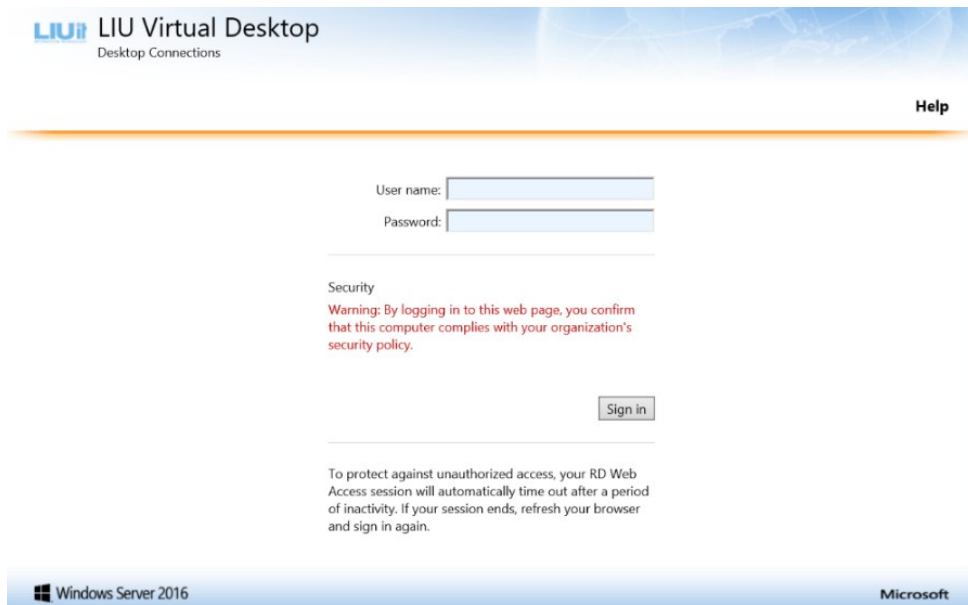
LIUit LIU Virtual Desktop
Desktop Connections

Help

User name:
Password:

Security
Warning: By logging in to this web page, you confirm that this computer complies with your organization's security policy.

Sign in

To protect against unauthorized access, your RD Web Access session will automatically time out after a period of inactivity. If your session ends, refresh your browser and sign in again.

Windows Server 2016

Microsoft